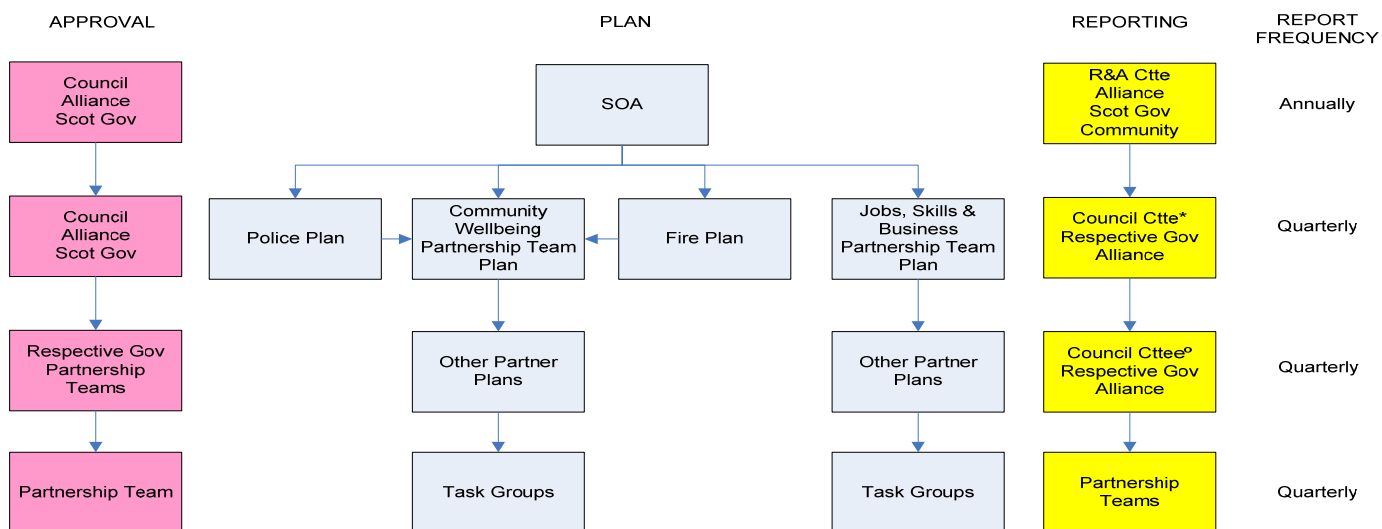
APPROVAL

PLAN

REPORTING

REPORT FREQUENCY

Council
Alliance
Scot Gov

SOA

R&A Ctte
Alliance
Scot Gov
Community

Annually

Council
Alliance
Scot Gov

Police Plan

Community Wellbeing Partnership Team Plan

Fire Plan

Jobs, Skills & Business Partnership Team Plan

Council Ctte*
Respective Gov
Alliance

Quarterly

Respective Gov
Partnership
Teams

Other Partner Plans

Other Partner Plans

Council Ctteeº
Respective Gov
Alliance

Quarterly

Partnership Team

Task Groups

Task Groups

Partnership
Teams

Quarterly